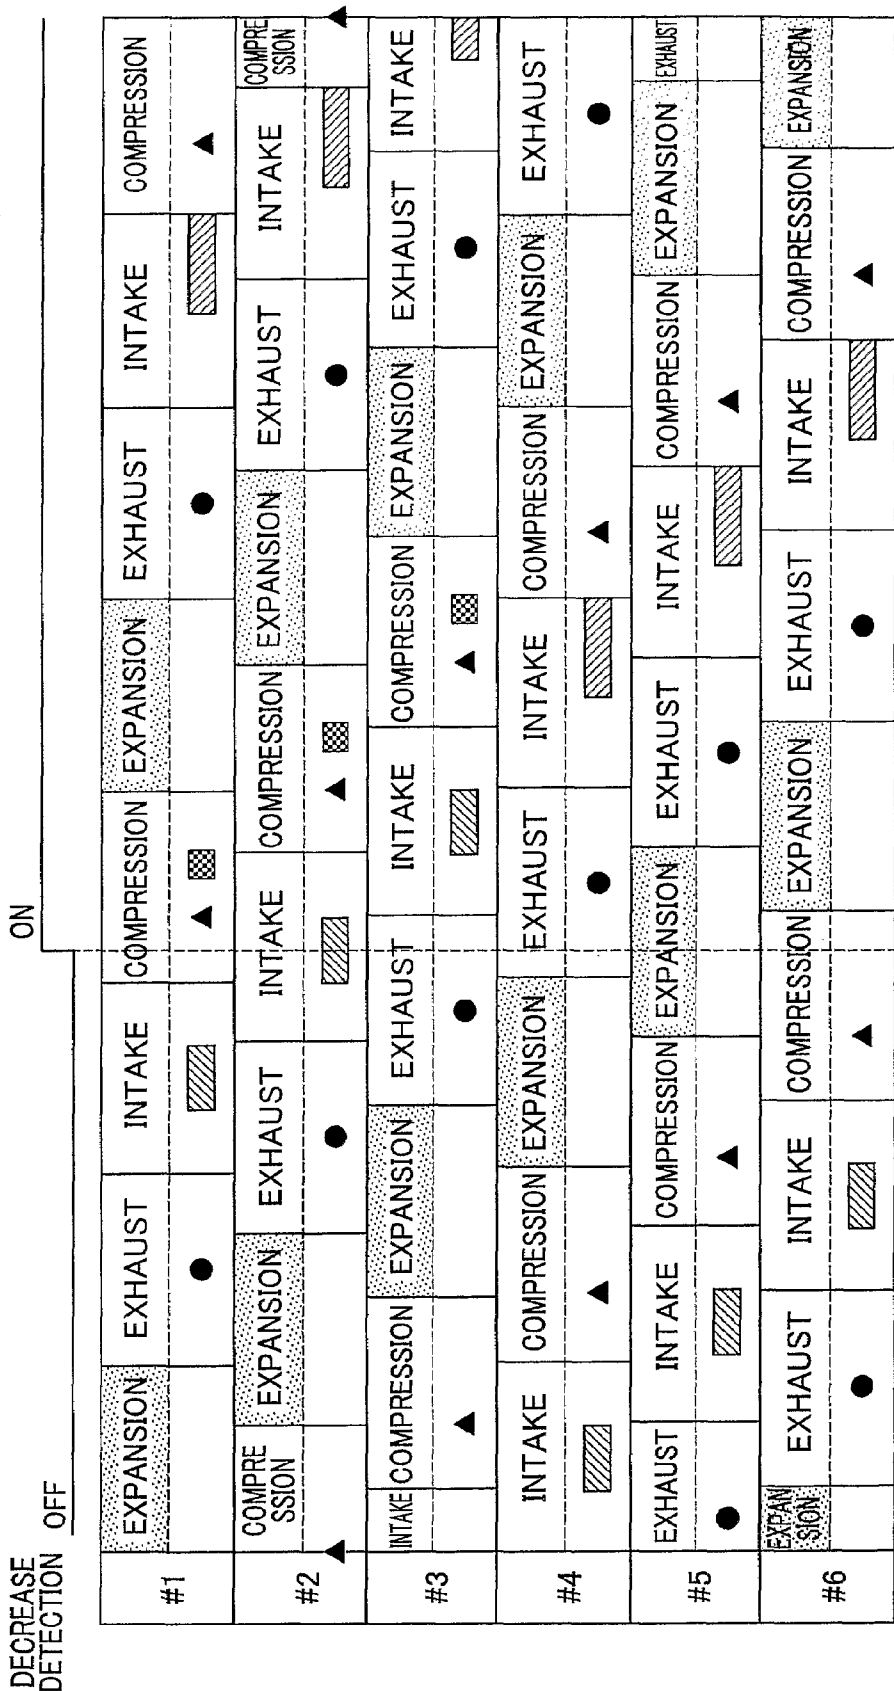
DECREASE DETECTION OFF

ON

| #1 | EXPANSION | EXHAUST | INTAKE | COMPRESSION | EXPANSION | EXHAUST | INTAKE | COMPRESSION |
|---|---|---|---|---|---|---|---|---|
| #2 | COMPRESSION | EXPANSION | EXHAUST | INTAKE | COMPRESSION | EXPANSION | EXHAUST | INTAKE | COMPRESSION |
| #3 | INTAKE | COMPRESSION | EXPANSION | EXHAUST | INTAKE | COMPRESSION | EXPANSION | EXHAUST | INTAKE |
| #4 | INTAKE | COMPRESSION | EXPANSION | EXHAUST | INTAKE | COMPRESSION | EXPANSION | EXHAUST |
| #5 | EXHAUST | INTAKE | COMPRESSION | EXPANSION | EXHAUST | INTAKE | COMPRESSION | EXPANSION | EXHAUST |
| #6 | EXPANSION | EXHAUST | INTAKE | COMPRESSION | EXPANSION | EXHAUST | INTAKE | COMPRESSION | EXPANSION |